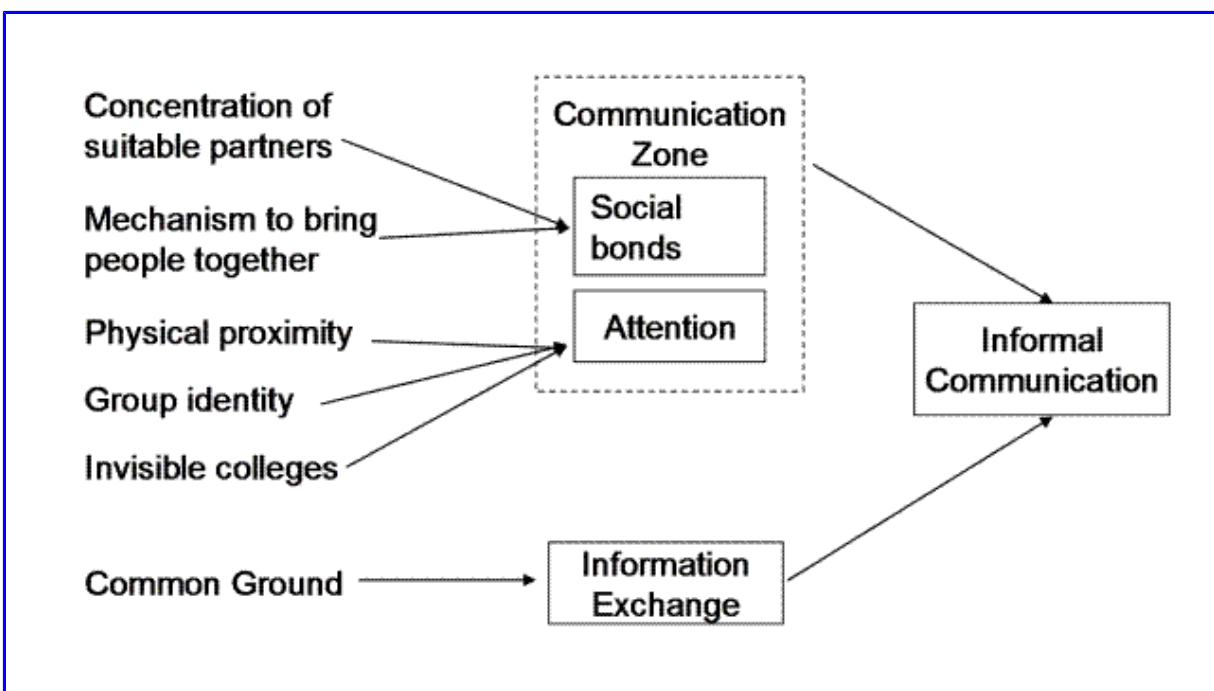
Concentration of suitable partners

Mechanism to bring people together

Physical proximity

Group identity

Invisible colleges

Common Ground

Communication Zone

Social bonds

Attention

Information Exchange

Informal Communication